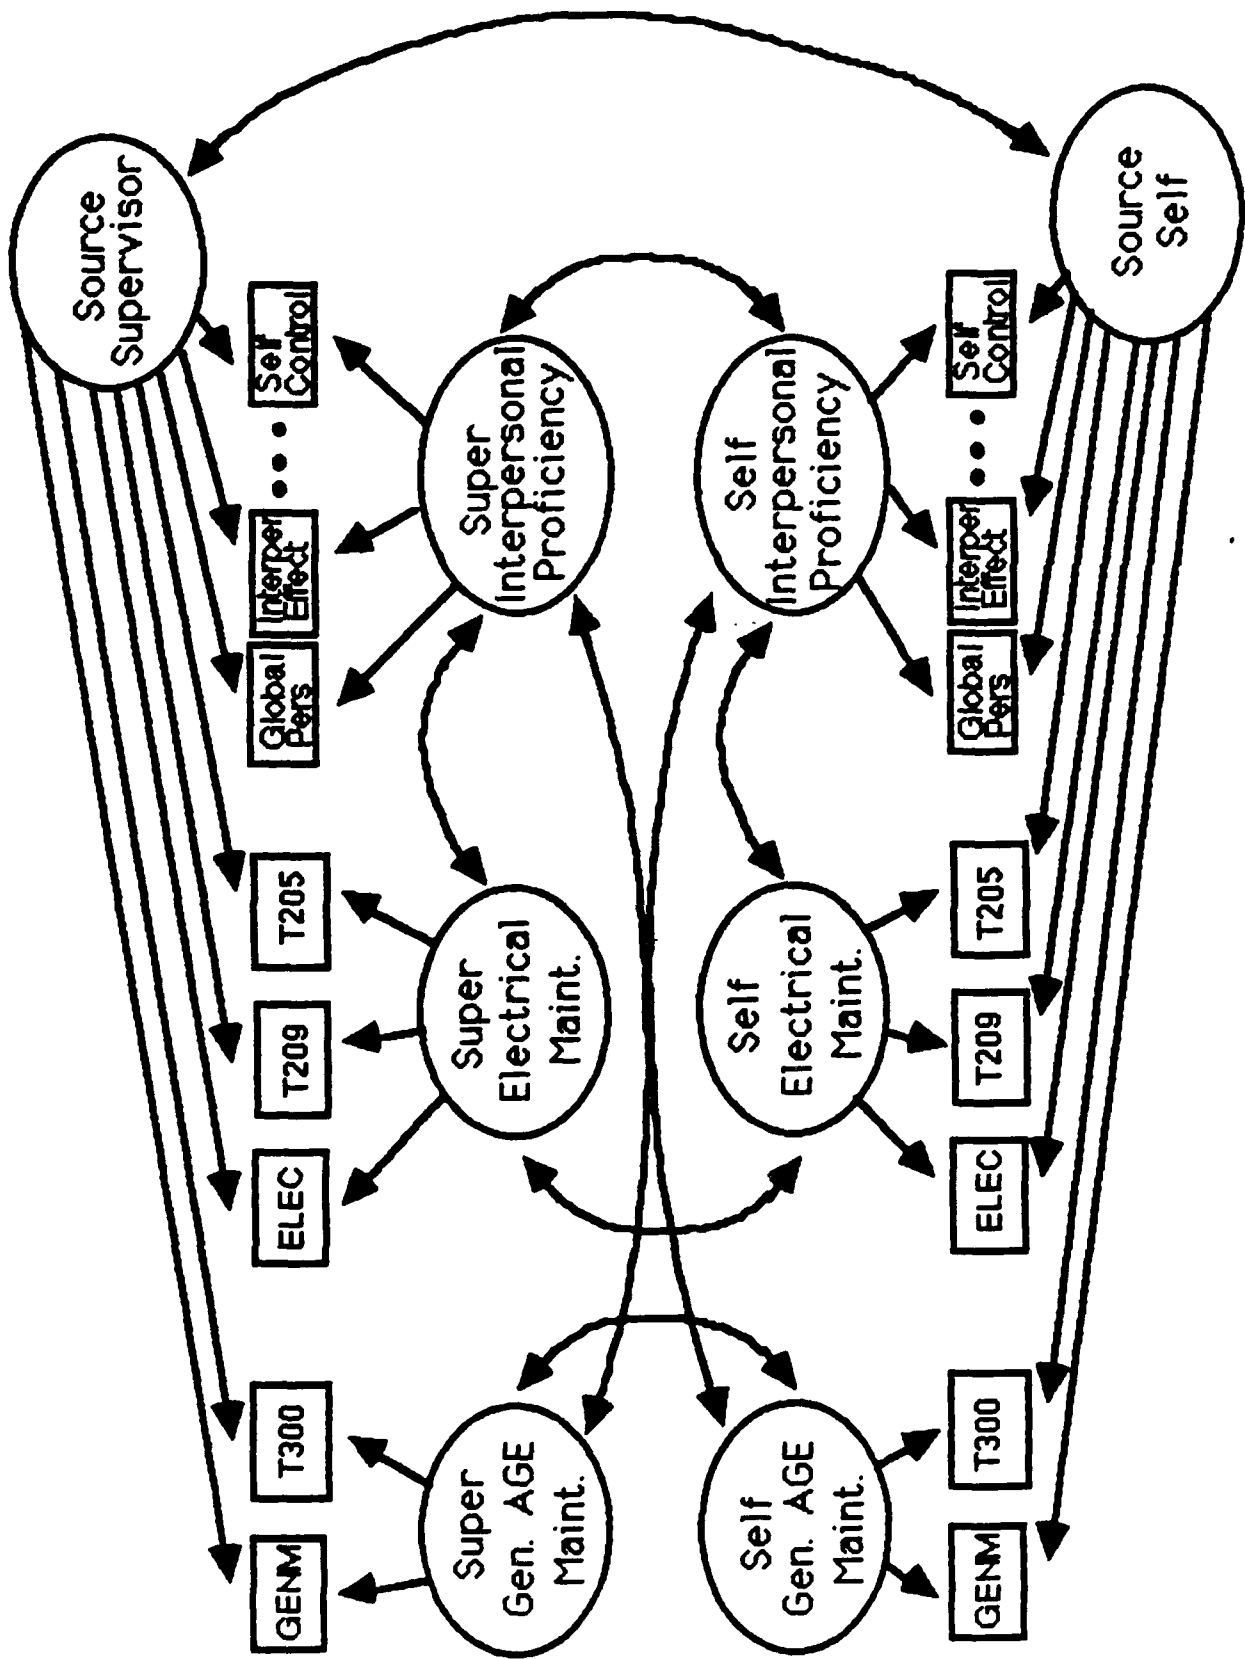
Source Supervisor

Source Self

Self Control

Interper Effect

Global Pers

Super Interpersonal Proficiency

Self Interpersonal Proficiency

Self Control

Interper Effect

Global Pers

T205

T209

ELEC

Super Electrical Maint.

Self Electrical Maint.

T205

T209

ELEC

T300

GENM

Super Gen. AGE Maint.

Self Gen. AGE Maint.

T300

GENM